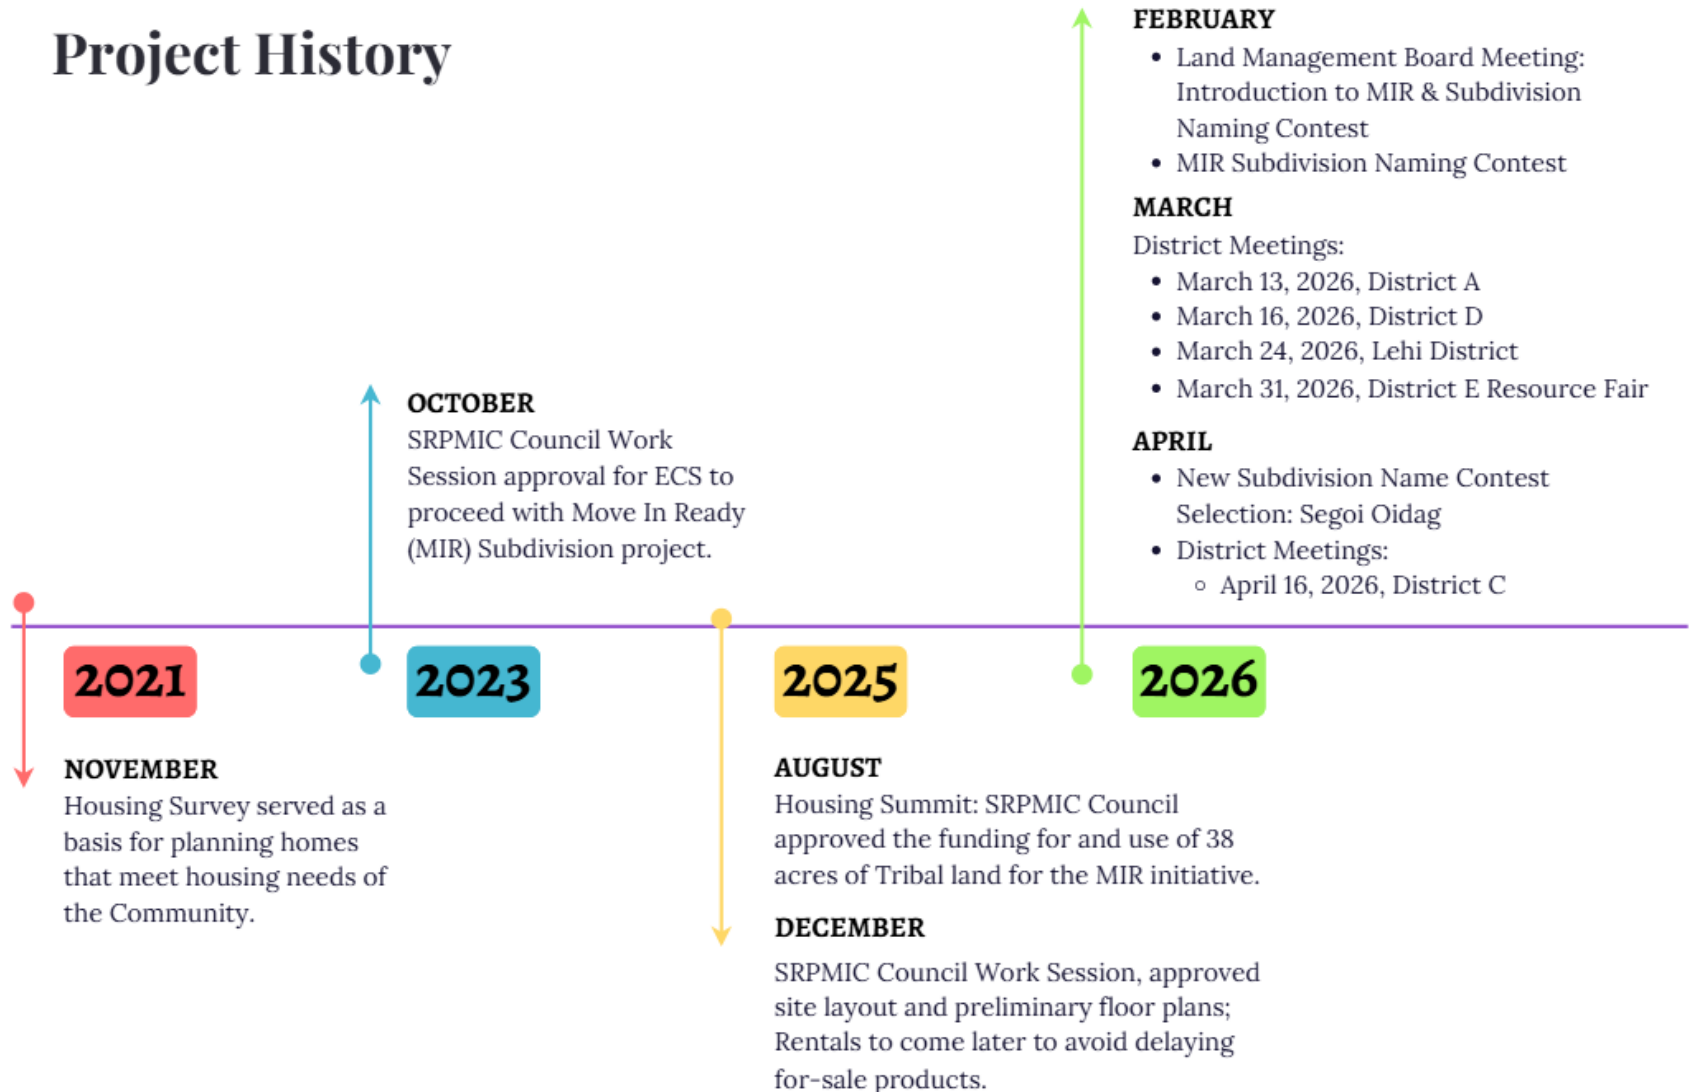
Project History

2021

NOVEMBER
Housing Survey served as a basis for planning homes that meet housing needs of the Community.

OCTOBER
SRPMIC Council Work Session approval for ECS to proceed with Move In Ready (MIR) Subdivision project.

2023

2025

AUGUST
Housing Summit: SRPMIC Council approved the funding for and use of 38 acres of Tribal land for the MIR initiative.

DECEMBER
SRPMIC Council Work Session, approved site layout and preliminary floor plans; Rentals to come later to avoid delaying for-sale products.

FEBRUARY
- Land Management Board Meeting: Introduction to MIR & Subdivision Naming Contest
- MIR Subdivision Naming Contest

MARCH
District Meetings:
- March 13, 2026, District A
- March 16, 2026, District D
- March 24, 2026, Lehi District
- March 31, 2026, District E Resource Fair

APRIL
- New Subdivision Name Contest Selection: Segoi Oidag
- District Meetings:
  - April 16, 2026, District C

2026